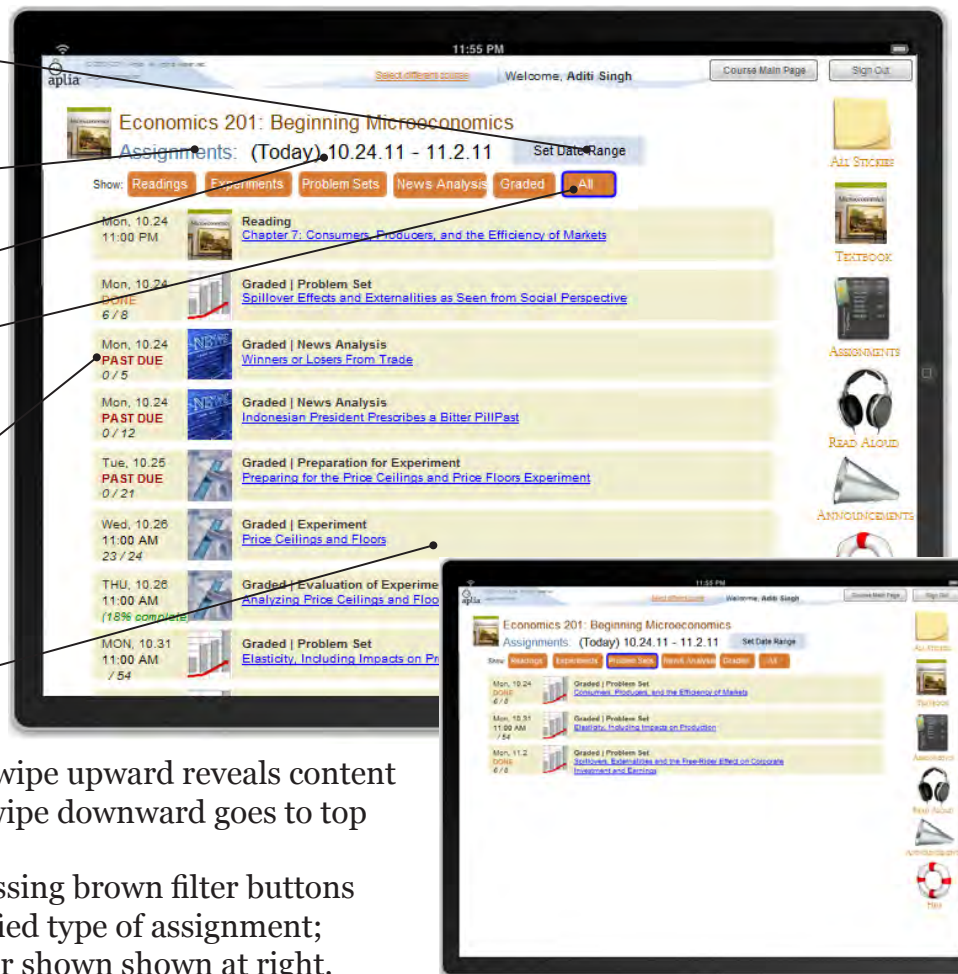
11:55 PM

aplia

Select different course

Welcome, Aditi Singh

Course Main Page

Sign Out

Economics 201: Beginning Microeconomics

Assignments: (Today) 10.24.11 - 11.2.11

Set Date Range

Show: Readings Experiments Problem Sets News Analysis Graded All

Mon, 10.24 11:00 PM Reading Chapter 7: Consumers, Producers, and the Efficiency of Markets

Mon, 10.24 DONE 6 / 8 Graded | Problem Set Spillover Effects and Externalities as Seen from Social Perspective

Mon, 10.24 PAST DUE 0 / 5 Graded | News Analysis Winners or Losers From Trade

Mon, 10.24 PAST DUE 0 / 12 Graded | News Analysis Indonesian President Prescribes a Bitter PillPast

Tue, 10.25 PAST DUE 0 / 21 Graded | Preparation for Experiment Preparing for the Price Ceilings and Price Floors Experiment

Wed, 10.26 11:00 AM 23 / 24 Graded | Experiment Price Ceilings and Floors

THU, 10.26 11:00 AM (18% complete) Graded | Evaluation of Experime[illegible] Analyzing Price Ceilings and Floo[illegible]

MON, 10.31 11:00 AM / 54 Graded | Problem Set Elasticity, Including Impacts on Pr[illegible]

All Stickies

Textbook

Assignments

Read Aloud

Announcements

11:55 PM

aplia

Select different course

Welcome, Aditi Singh

Course Main Page

Sign Out

Economics 201: Beginning Microeconomics

Assignments: (Today) 10.24.11 - 11.2.11

Set Date Range

Show: Readings Experiments Problem Sets News Analysis Graded All

Mon, 10.24 DONE 6 / 8 Graded | Problem Set Consumers, Producers, and the Efficiency of Markets

Mon, 10.31 11:00 AM / 54 Graded | Problem Set Elasticity, Including Impacts on Production

Mon, 11.2 DONE 6 / 8 Graded | Problem Set Spillovers, Externalities and the Free-Rider Effect on Corporate Investment and Earnings

All Stickies

Textbook

Assignments

Read Aloud

Announcements

Help

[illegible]wipe upward reveals content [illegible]wipe downward goes to top

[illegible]ssing brown filter buttons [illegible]ied type of assignment; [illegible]r shown shown at right.